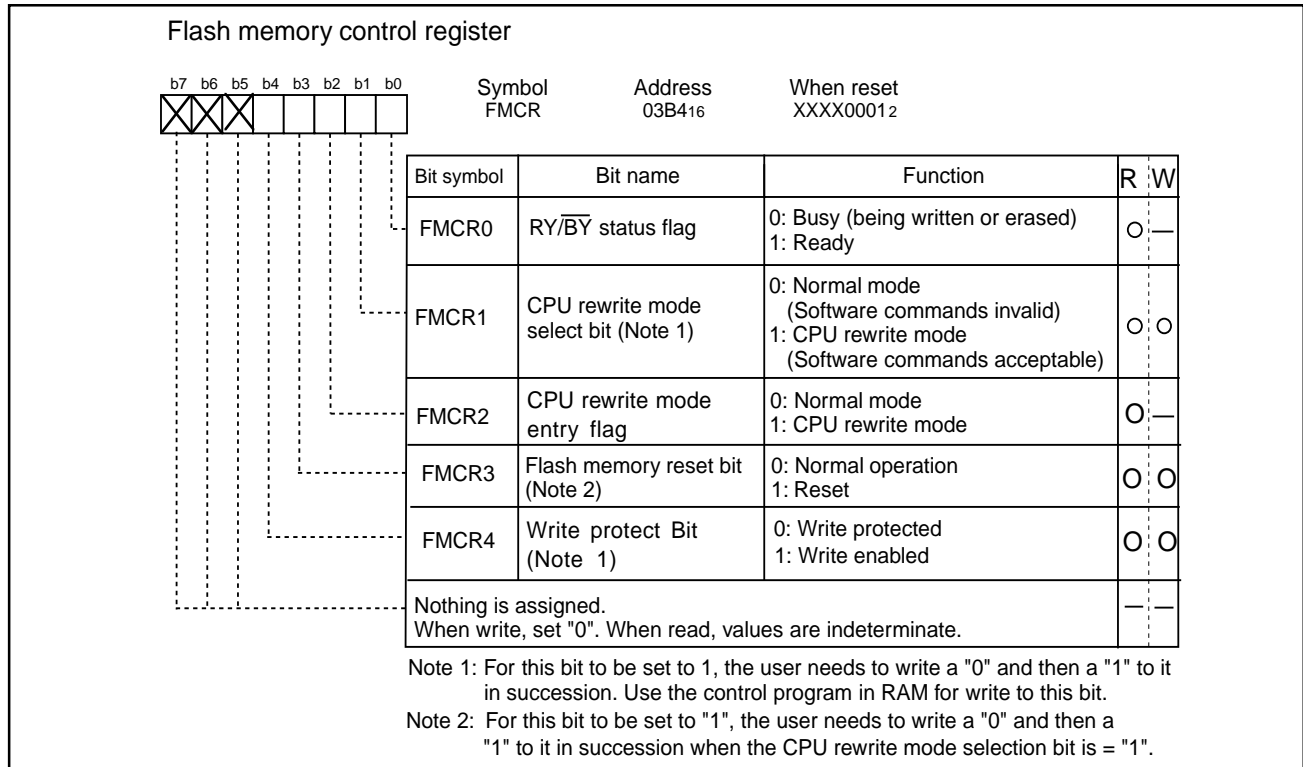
Flash memory control register

b7 b6 b5 b4 b3 b2 b1 b0

Symbol FMCR

Address $03B4_{16}$

When reset $XXXX0001_2$

| Bit symbol | Bit name | Function | R | W |
|---|---|---|---|---|
| FMCR0 | RY/$\overline{BY}$ status flag | 0: Busy (being written or erased) 1: Ready | O | — |
| FMCR1 | CPU rewrite mode select bit (Note 1) | 0: Normal mode (Software commands invalid) 1: CPU rewrite mode (Software commands acceptable) | O | O |
| FMCR2 | CPU rewrite mode entry flag | 0: Normal mode 1: CPU rewrite mode | O | — |
| FMCR3 | Flash memory reset bit (Note 2) | 0: Normal operation 1: Reset | O | O |
| FMCR4 | Write protect Bit (Note 1) | 0: Write protected 1: Write enabled | O | O |
| Nothing is assigned. When write, set "0". When read, values are indeterminate. | | | — | — |

Note 1: For this bit to be set to 1, the user needs to write a "0" and then a "1" to it in succession. Use the control program in RAM for write to this bit.
Note 2: For this bit to be set to "1", the user needs to write a "0" and then a "1" to it in succession when the CPU rewrite mode selection bit is = "1".